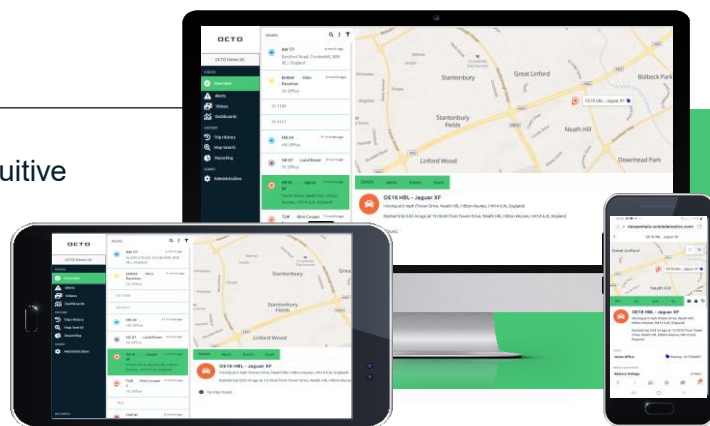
uitive

OCTO

OCTO Demo UK

Overview

Alerts

Videos

Dashboards

Trip History

Map Search

Reporting

Administration

Stantonbury

Great Linford

Bolbeck Park

Stantonbury Fields

Neath Hill

Linford Wood

Downhead Park

OE18 HBL - Jaguar XF

Details

Alerts

Events

Trips

OE18 HBL - Jaguar XF

OCTO

OCTO Demo UK

Overview

Alerts

Videos

Dashboards

Trip History

Map Search

Reporting

Administration

Stantonbury

Stantonbury Fields

Linford Wood

OE18 HBL - Jaguar XF

Details

Alerts

Events

Trips

OE18 HBL - Jaguar XF

Great Linford

OE18 HBL - Jaguar XF

Home Office

History Settings